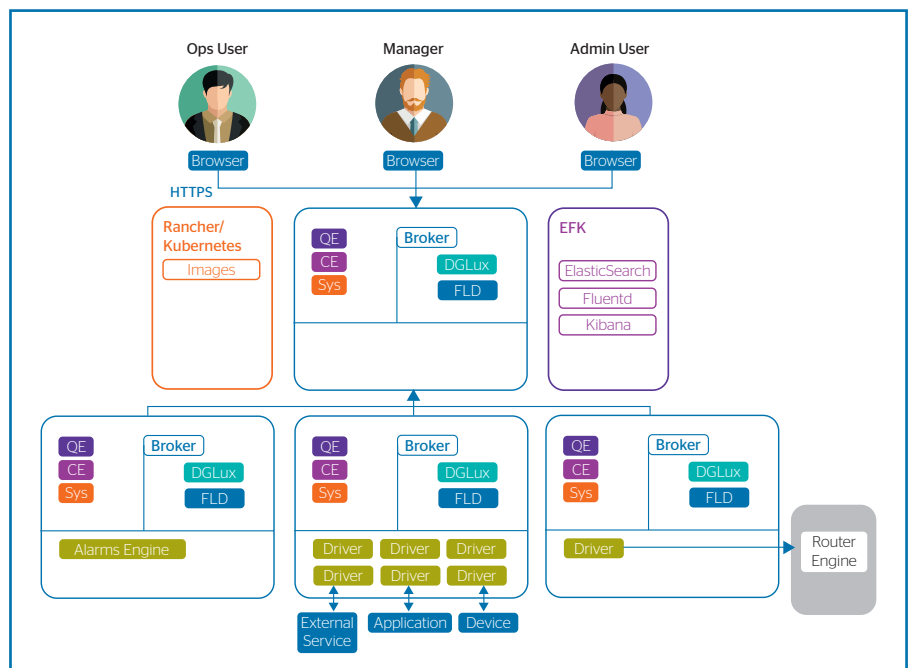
Ops User

Manager

Admin User

Browser

Browser

Browser

HTTPS

Rancher/
Kubernetes

Images

QE
CE
Sys

Broker

DGLux
FLD

EFK

ElasticSearch
Fluentd
Kibana

QE
CE
Sys

Broker

DGLux
FLD

Alarms Engine

QE
CE
Sys

Broker

DGLux
FLD

Driver Driver Driver
Driver Driver Driver

QE
CE
Sys

Broker

DGLux
FLD

Driver

Router Engine

External Service

Application

Device